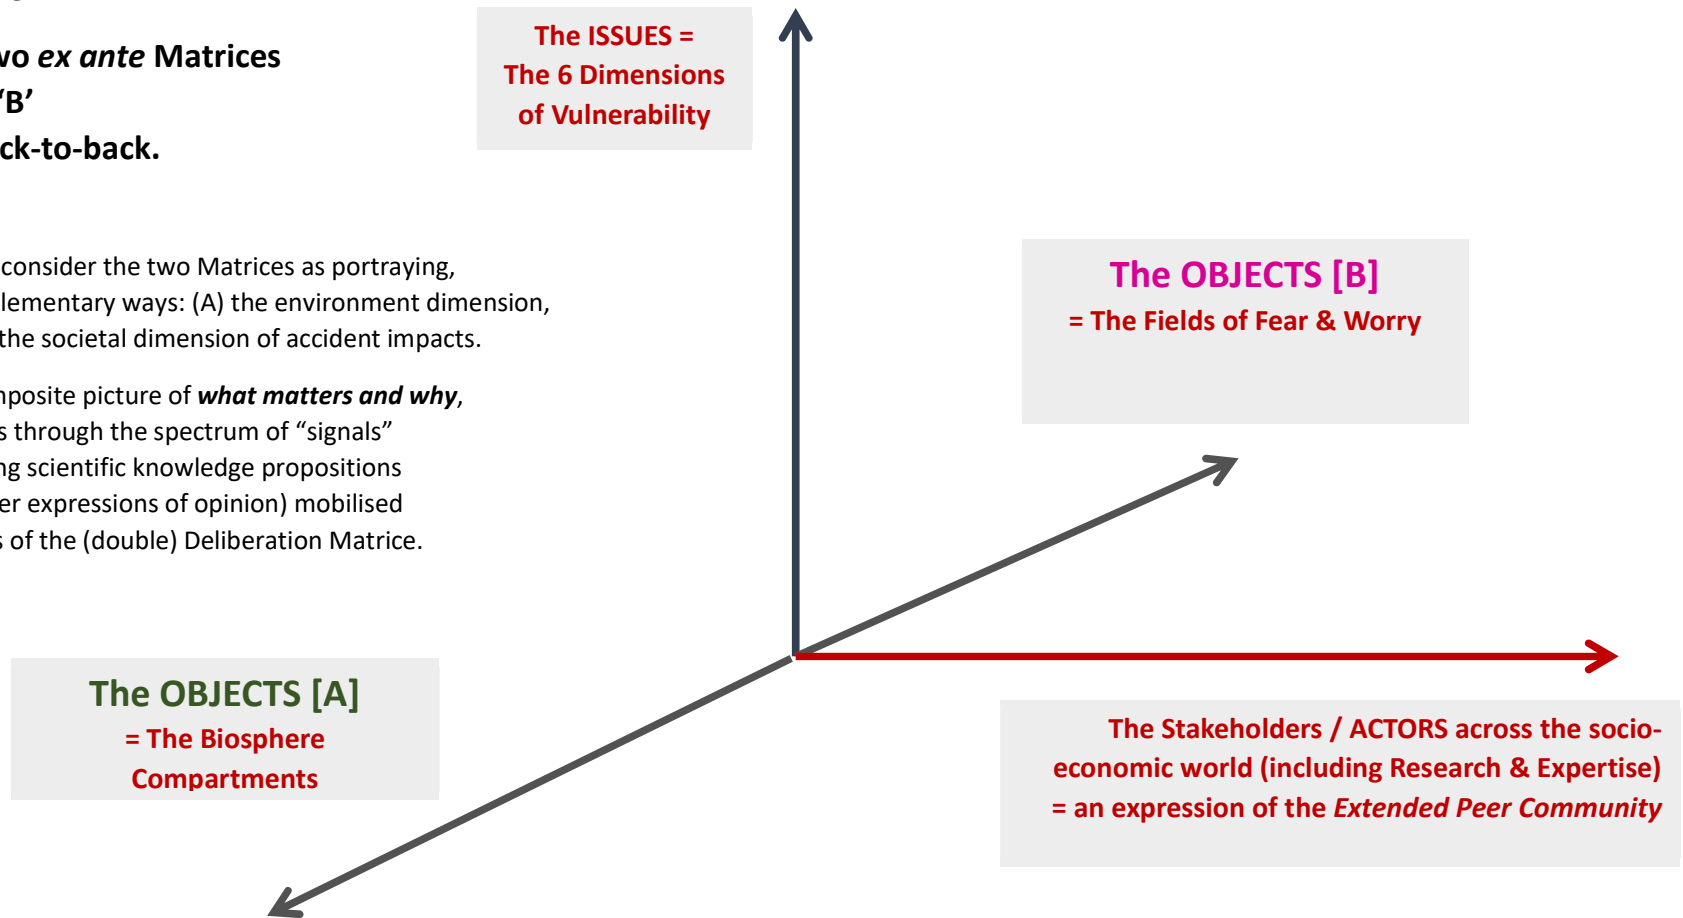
wo *ex ante* Matrices
'B'
ck-to-back.

consider the two Matrices as portraying, lementary ways: (A) the environment dimension, the societal dimension of accident impacts.

nposite picture of ***what matters and why***, s through the spectrum of "signals" ng scientific knowledge propositions er expressions of opinion) mobilised s of the (double) Deliberation Matrice.

The ISSUES =
The 6 Dimensions
of Vulnerability

The OBJECTS [B]
= The Fields of Fear & Worry

The OBJECTS [A]
= The Biosphere
Compartments

The Stakeholders / ACTORS across the socio-economic world (including Research & Expertise)
= an expression of the *Extended Peer Community*